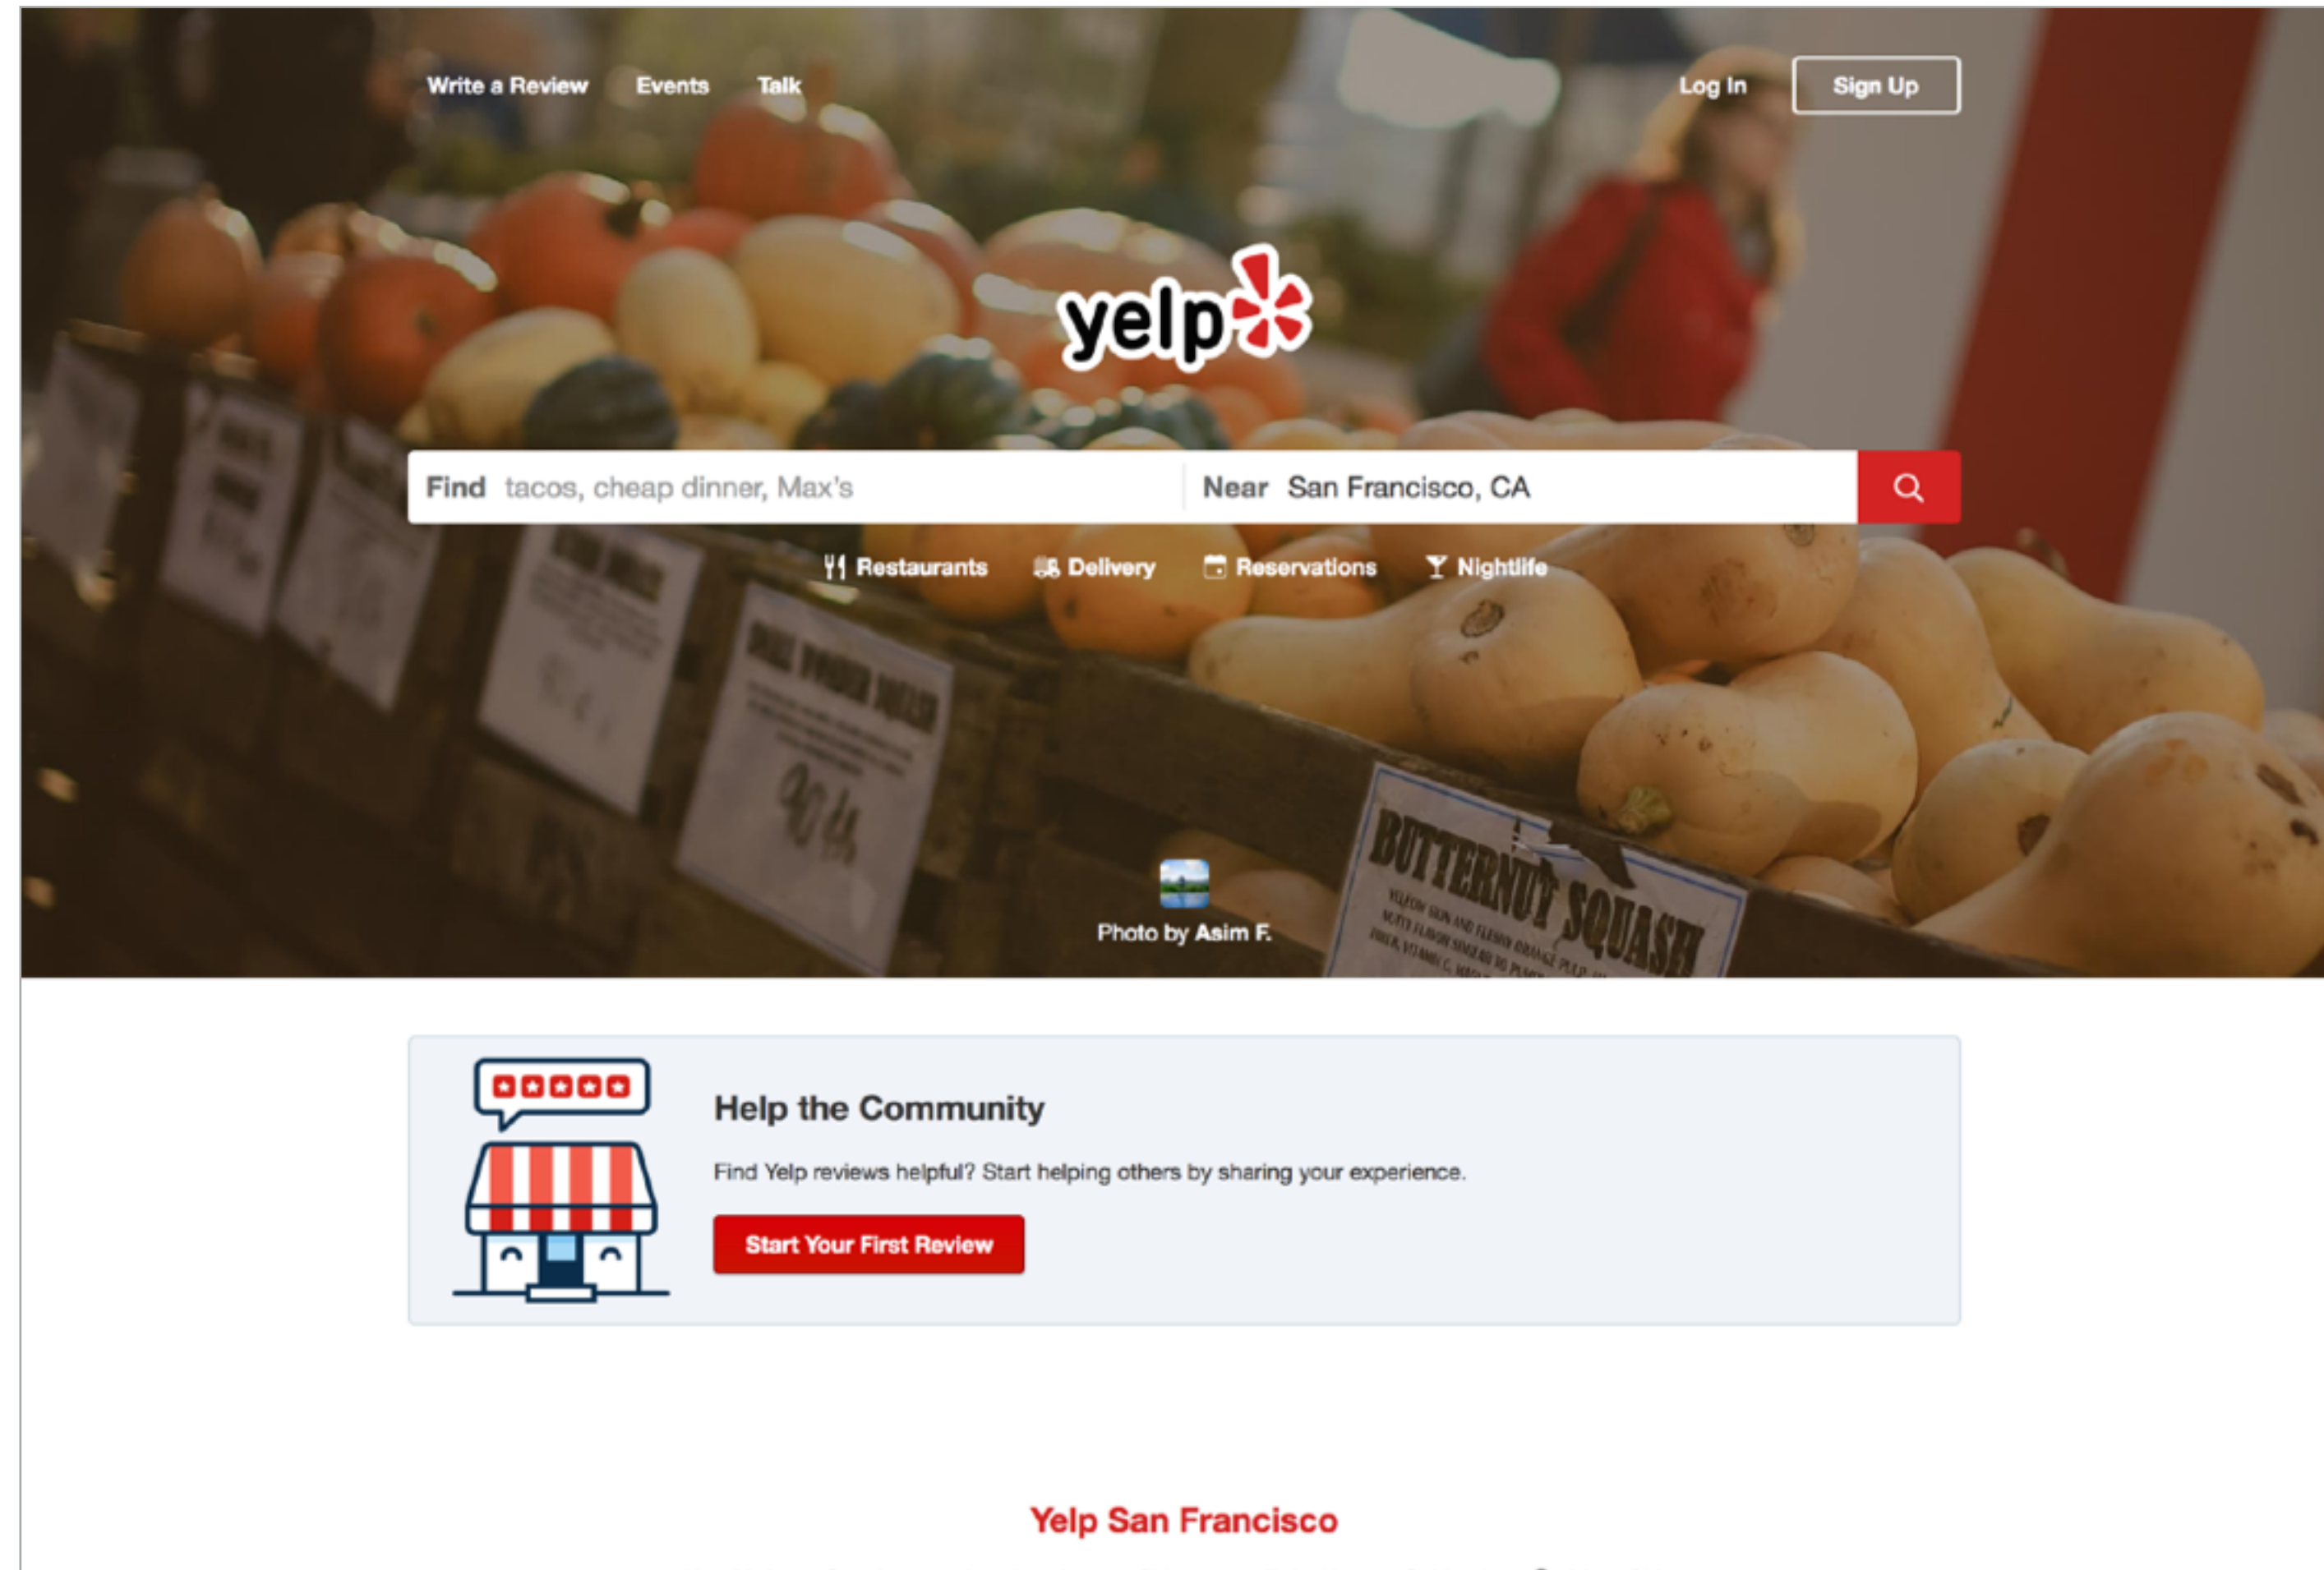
Write a Review Events Talk

Log In Sign Up

yelp

Find tacos, cheap dinner, Max's

Near San Francisco, CA

Restaurants Delivery Reservations Nightlife

BUTTERNUT SQUASH

Photo by Asim F.

Help the Community

Find Yelp reviews helpful? Start helping others by sharing your experience.

Start Your First Review

Yelp San Francisco